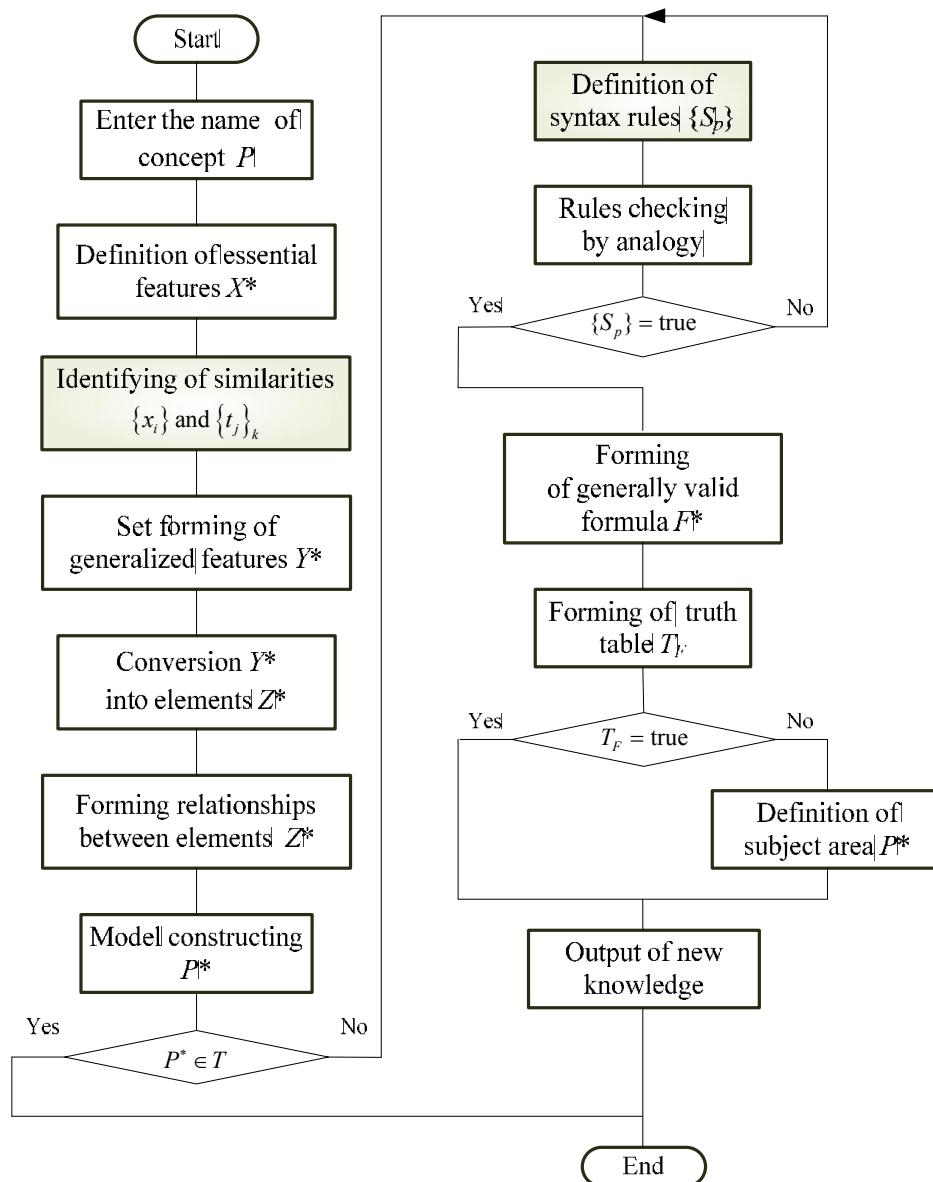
Start

Enter the name of concept $P$

Definition of essential features $X$*

Identifying of similarities $\{x_i\}$ and $\{t_j\}_k$

Set forming of generalized features $Y$*

Conversion $Y$* into elements $Z$*

Forming relationships between elements $Z$*

Model constructing $P$*

Yes

$P^* \in T$

No

Definition of syntax rules $\{S_p\}$

Rules checking by analogy

Yes

$\{S_p\}$ = true

No

Forming of generally valid formula $F$*

Forming of truth table $T_F$

Yes

$T_F$ = true

No

Definition of subject area $P$*

Output of new knowledge

End